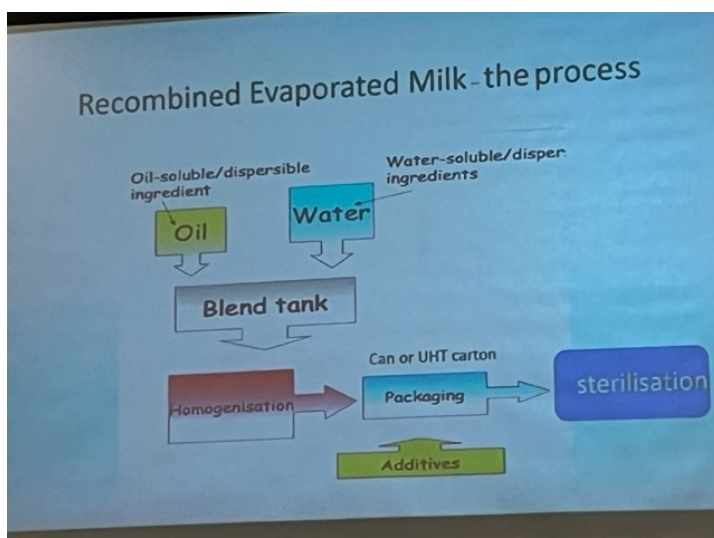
Recombined Evaporated Milk - the process

Oil-soluble/dispersible ingredient

Water-soluble/disper. ingredients

Oil

Water

Blend tank

Can or UHT carton

Homogenisation

Packaging

sterilisation

Additives